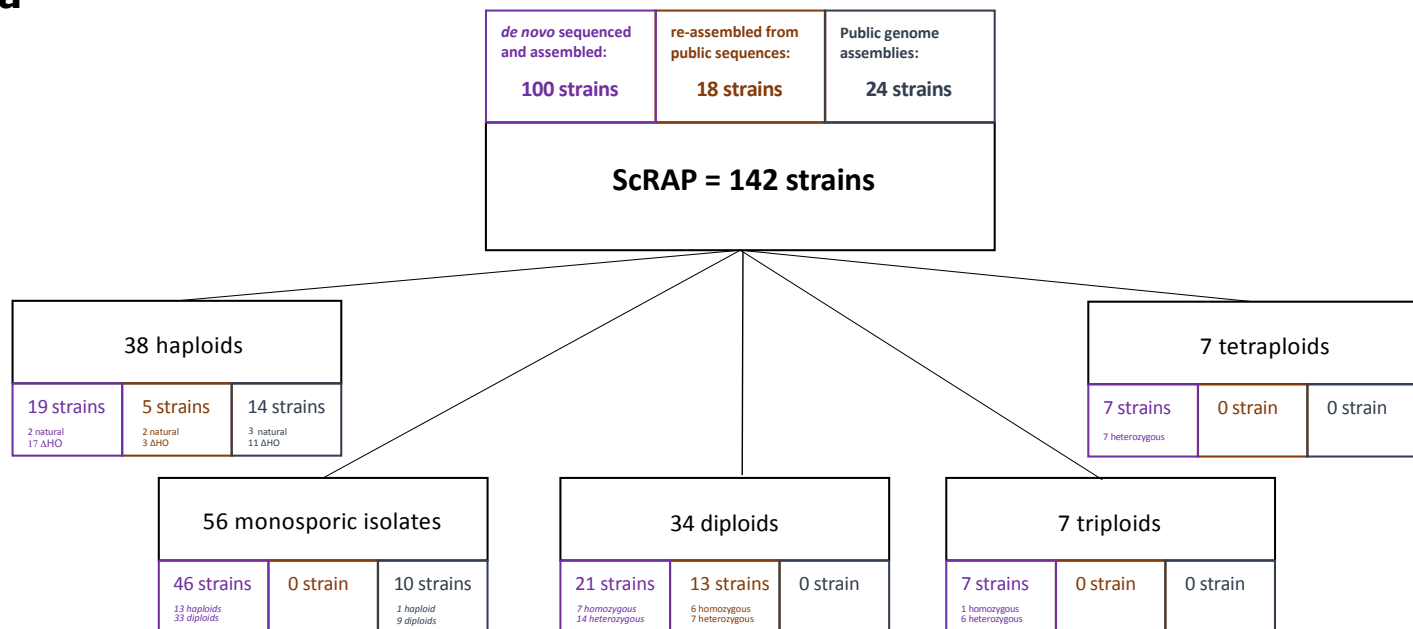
a

de novo sequenced and assembled:
100 strains

re-assembled from public sequences:
18 strains

Public genome assemblies:
24 strains

ScRAP = 142 strains

38 haploids

| 19 strains | 5 strains | 14 strains |
|---|---|---|
| 2 natural 17 ΔHO | 2 natural 3 ΔHO | 3 natural 11 ΔHO |

7 tetraploids

| 7 strains | 0 strain | 0 strain |
|---|---|---|
| 7 heterozygous | | |

56 monosporic isolates

| 46 strains | 0 strain | 10 strains |
|---|---|---|
| 13 haploids 33 diploids | | 1 haploid 9 diploids |

34 diploids

| 21 strains | 13 strains | 0 strain |
|---|---|---|
| 7 homozygous 14 heterozygous | 6 homozygous 7 heterozygous | |

7 triploids

| 7 strains | 0 strain | 0 strain |
|---|---|---|
| 1 homozygous 6 heterozygous | | |